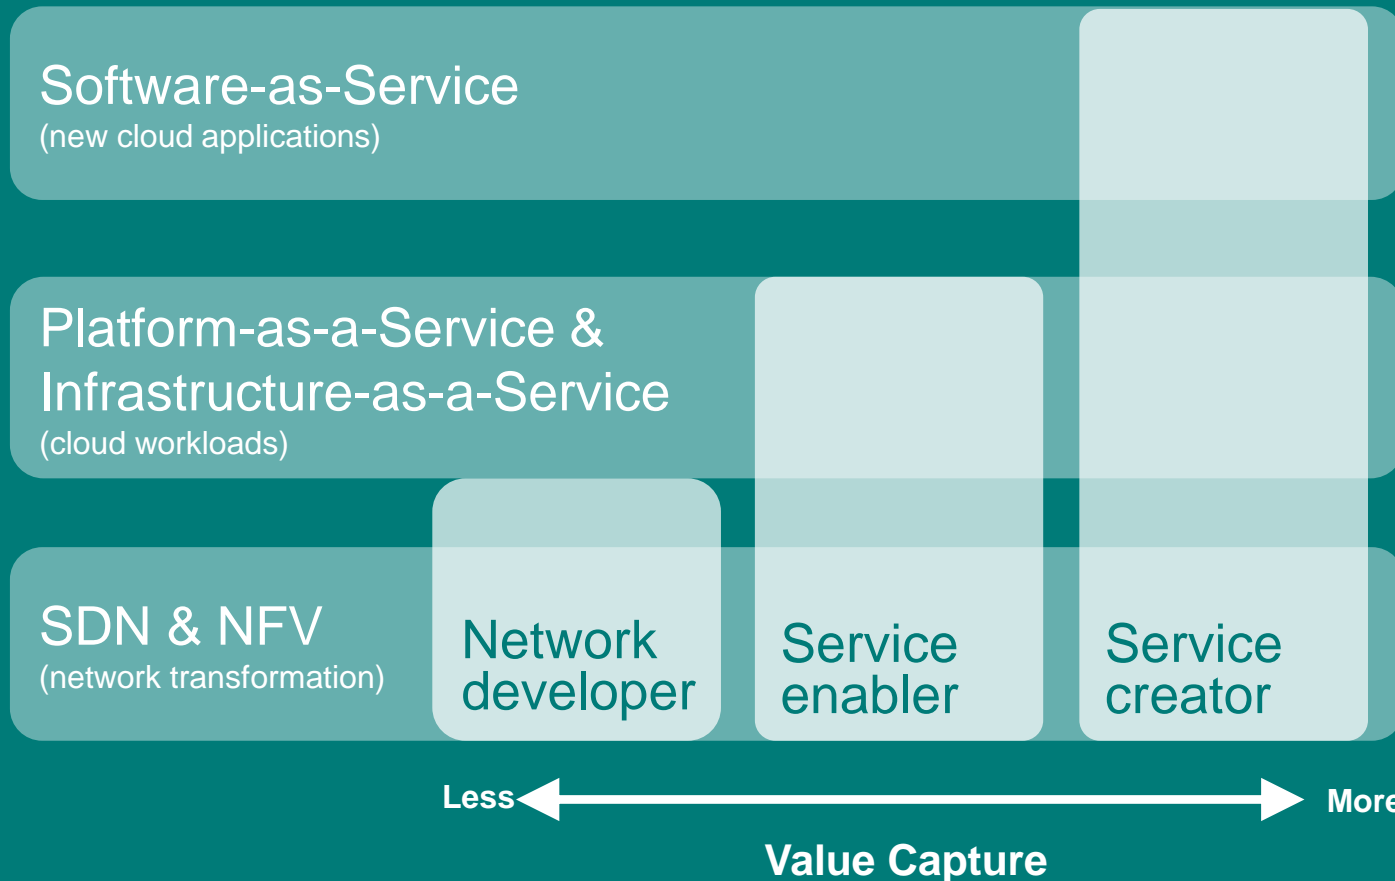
Software-as-Service
(new cloud applications)

Platform-as-a-Service &
Infrastructure-as-a-Service
(cloud workloads)

SDN & NFV
(network transformation)

Network developer

Service enabler

Service creator

Less

More

Value Capture